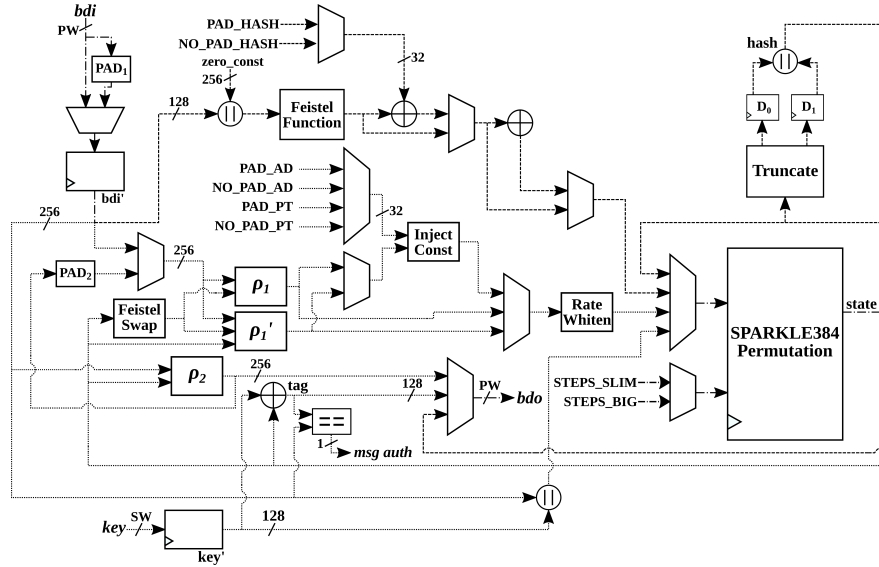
bdi
PW
PAD$_1$
bdi'
256
PAD_HASH
NO_PAD_HASH
32
zero_const
256
128
||
Feistel Function
hash
||
D$_0$
D$_1$
Truncate
PAD_AD
NO_PAD_AD
PAD_PT
NO_PAD_PT
32
Inject Const
256
PAD$_2$
$\rho_1$
Feistel Swap
$\rho_1$'
Rate Whiten
SPARKLE384 Permutation
state
$\rho_2$
256
tag
128
PW
bdo
STEPS_SLIM
STEPS_BIG
==
1
msg auth
||
key
SW
key'
128